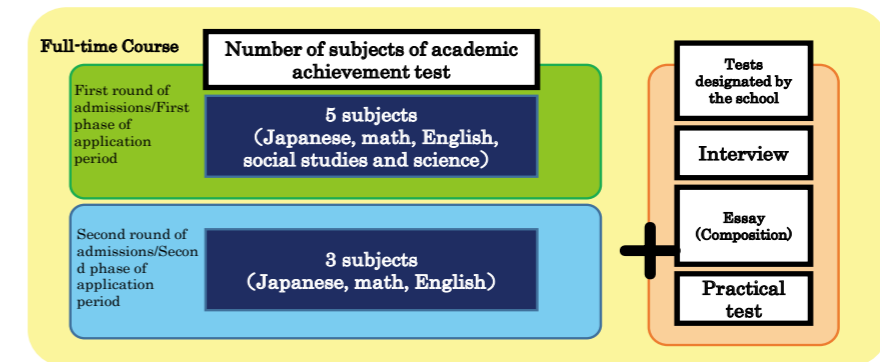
Full-time Course

Number of subjects of academic achievement test

First round of admissions/First phase of application period

5 subjects (Japanese, math, English, social studies and science)

Second round of admissions/Second phase of application period

3 subjects (Japanese, math, English)

Tests designated by the school

Interview

Essay (Composition)

Practical test